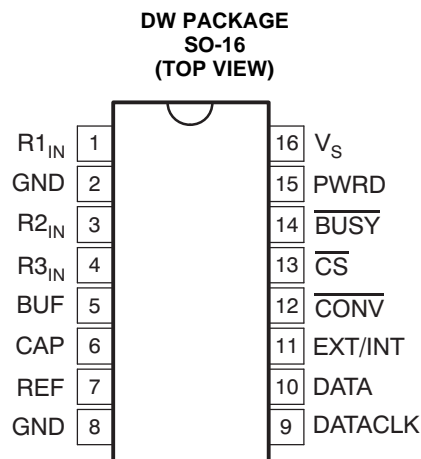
DW PACKAGE
SO-16
(TOP VIEW)

$R1_{IN}$ 1
GND 2
$R2_{IN}$ 3
$R3_{IN}$ 4
BUF 5
CAP 6
REF 7
GND 8

16 $V_S$
15 PWRD
14 $\overline{BUSY}$
13 $\overline{CS}$
12 $\overline{CONV}$
11 EXT/INT
10 DATA
9 DATACLK